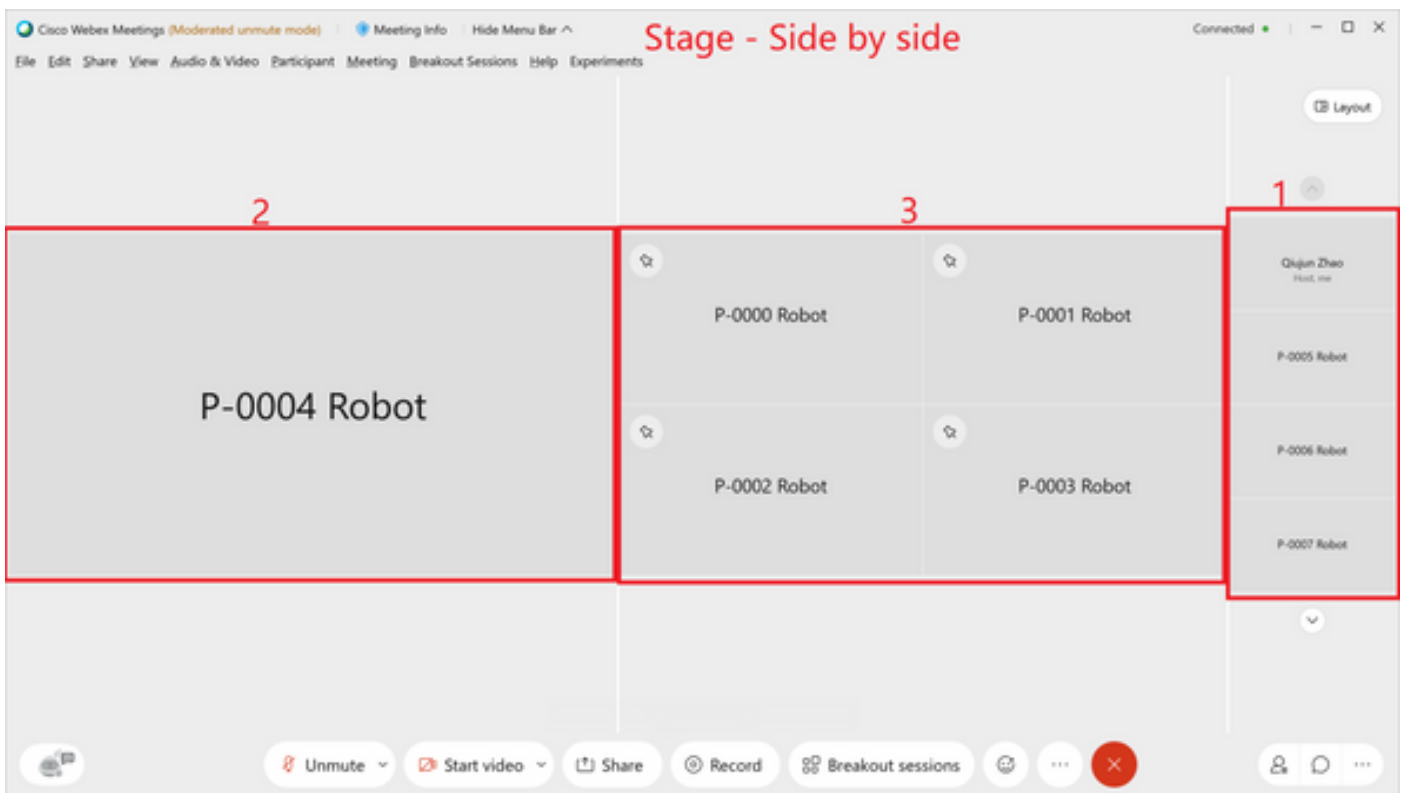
Cisco Webex Meetings (Moderated unmute mode) Meeting Info Hide Menu Bar

Stage - Side by side

Connected

File Edit Share View Audio & Video Participant Meeting Breakout Sessions Help Experiments

Layout

2

3

1

P-0004 Robot

P-0000 Robot

P-0001 Robot

P-0002 Robot

P-0003 Robot

Qiujun Zhao
Host, me

P-0005 Robot

P-0006 Robot

P-0007 Robot

Unmute

Start video

Share

Record

Breakout sessions